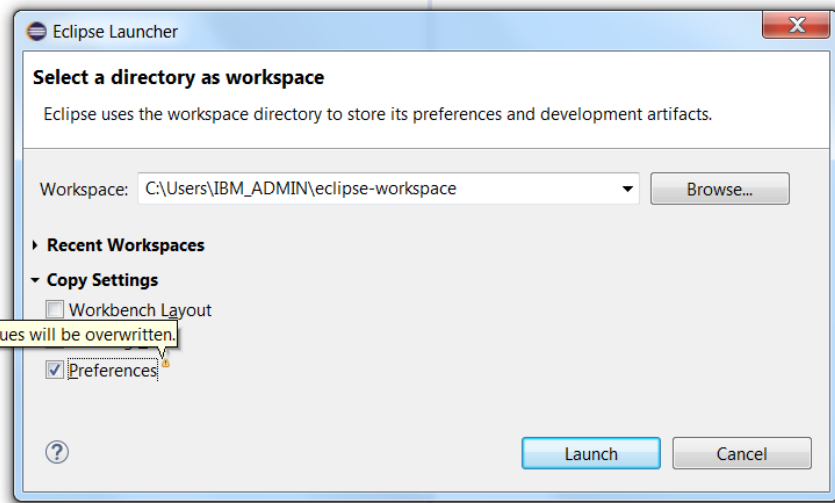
Eclipse Launcher

Select a directory as workspace

Eclipse uses the workspace directory to store its preferences and development artifacts.

Workspace: C:\Users\IBM_ADMIN\eclipse-workspace

Browse...

Recent Workspaces

Copy Settings

Workbench Layout

ues will be overwritten.

Preferences

?

Launch

Cancel